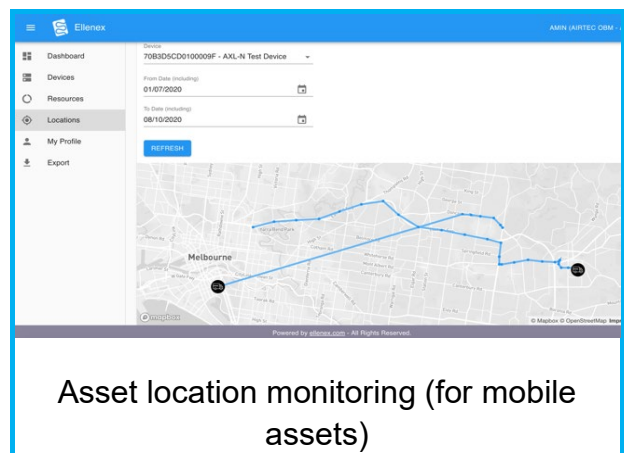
Ellenex

AMIN (AIRTEC OBM -

Dashboard
Devices
Resources
Locations
My Profile
Export

Device
70B3D5CD0100009F - AXL-N Test Device

From Date (including)
01/07/2020

To Date (including)
08/10/2020

REFRESH

Melbourne

© mapbox

© Mapbox © OpenStreetMap Impr

Powered by ellenex.com - All Rights Reserved.

Asset location monitoring (for mobile assets)